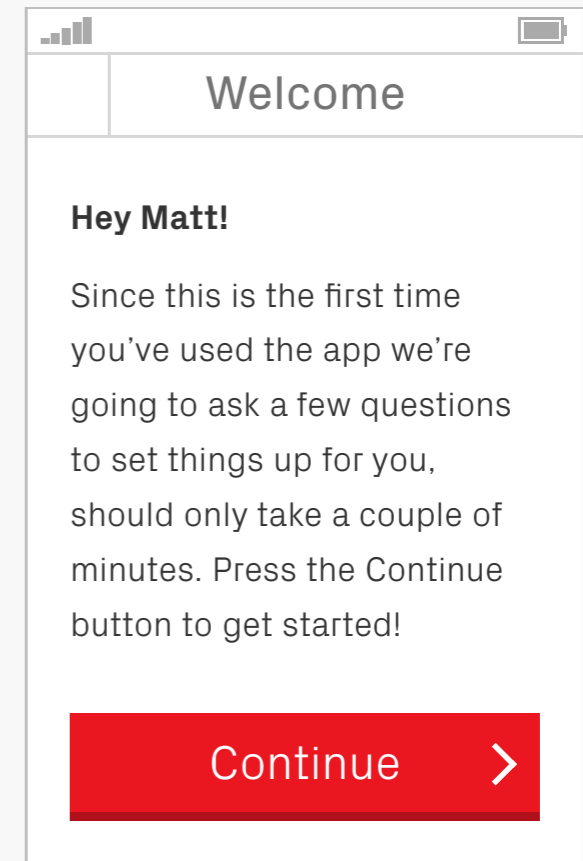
Welcome

Hey Matt!

Since this is the first time you’ve used the app we’re going to ask a few questions to set things up for you, should only take a couple of minutes. Press the Continue button to get started!

Continue